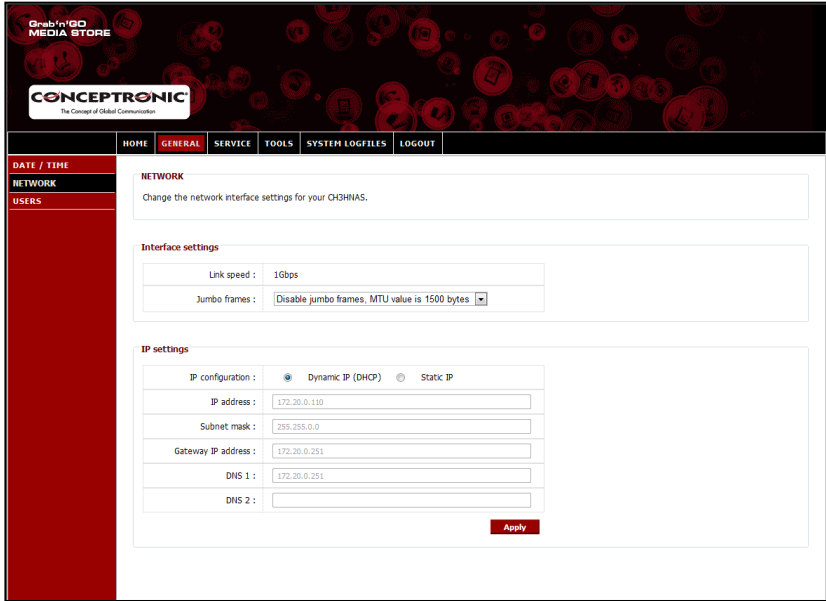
Grab'n'GO
MEDIA STORE

CONCEPTRONIC
The Concept of Global Communication

HOME GENERAL SERVICE TOOLS SYSTEM LOGFILES LOGOUT

DATE / TIME
NETWORK
USERS

NETWORK
Change the network interface settings for your CH3HNAS.

Interface settings

| Link speed : | 1Gbps |
|---|---|
| Jumbo frames : | Disable jumbo frames, MTU value is 1500 bytes |

IP settings

| IP configuration : | Dynamic IP (DHCP) Static IP |
|---|---|
| IP address : | 172.20.0.110 |
| Subnet mask : | 255.255.0.0 |
| Gateway IP address : | 172.20.0.251 |
| DNS 1 : | 172.20.0.251 |
| DNS 2 : | |

Apply